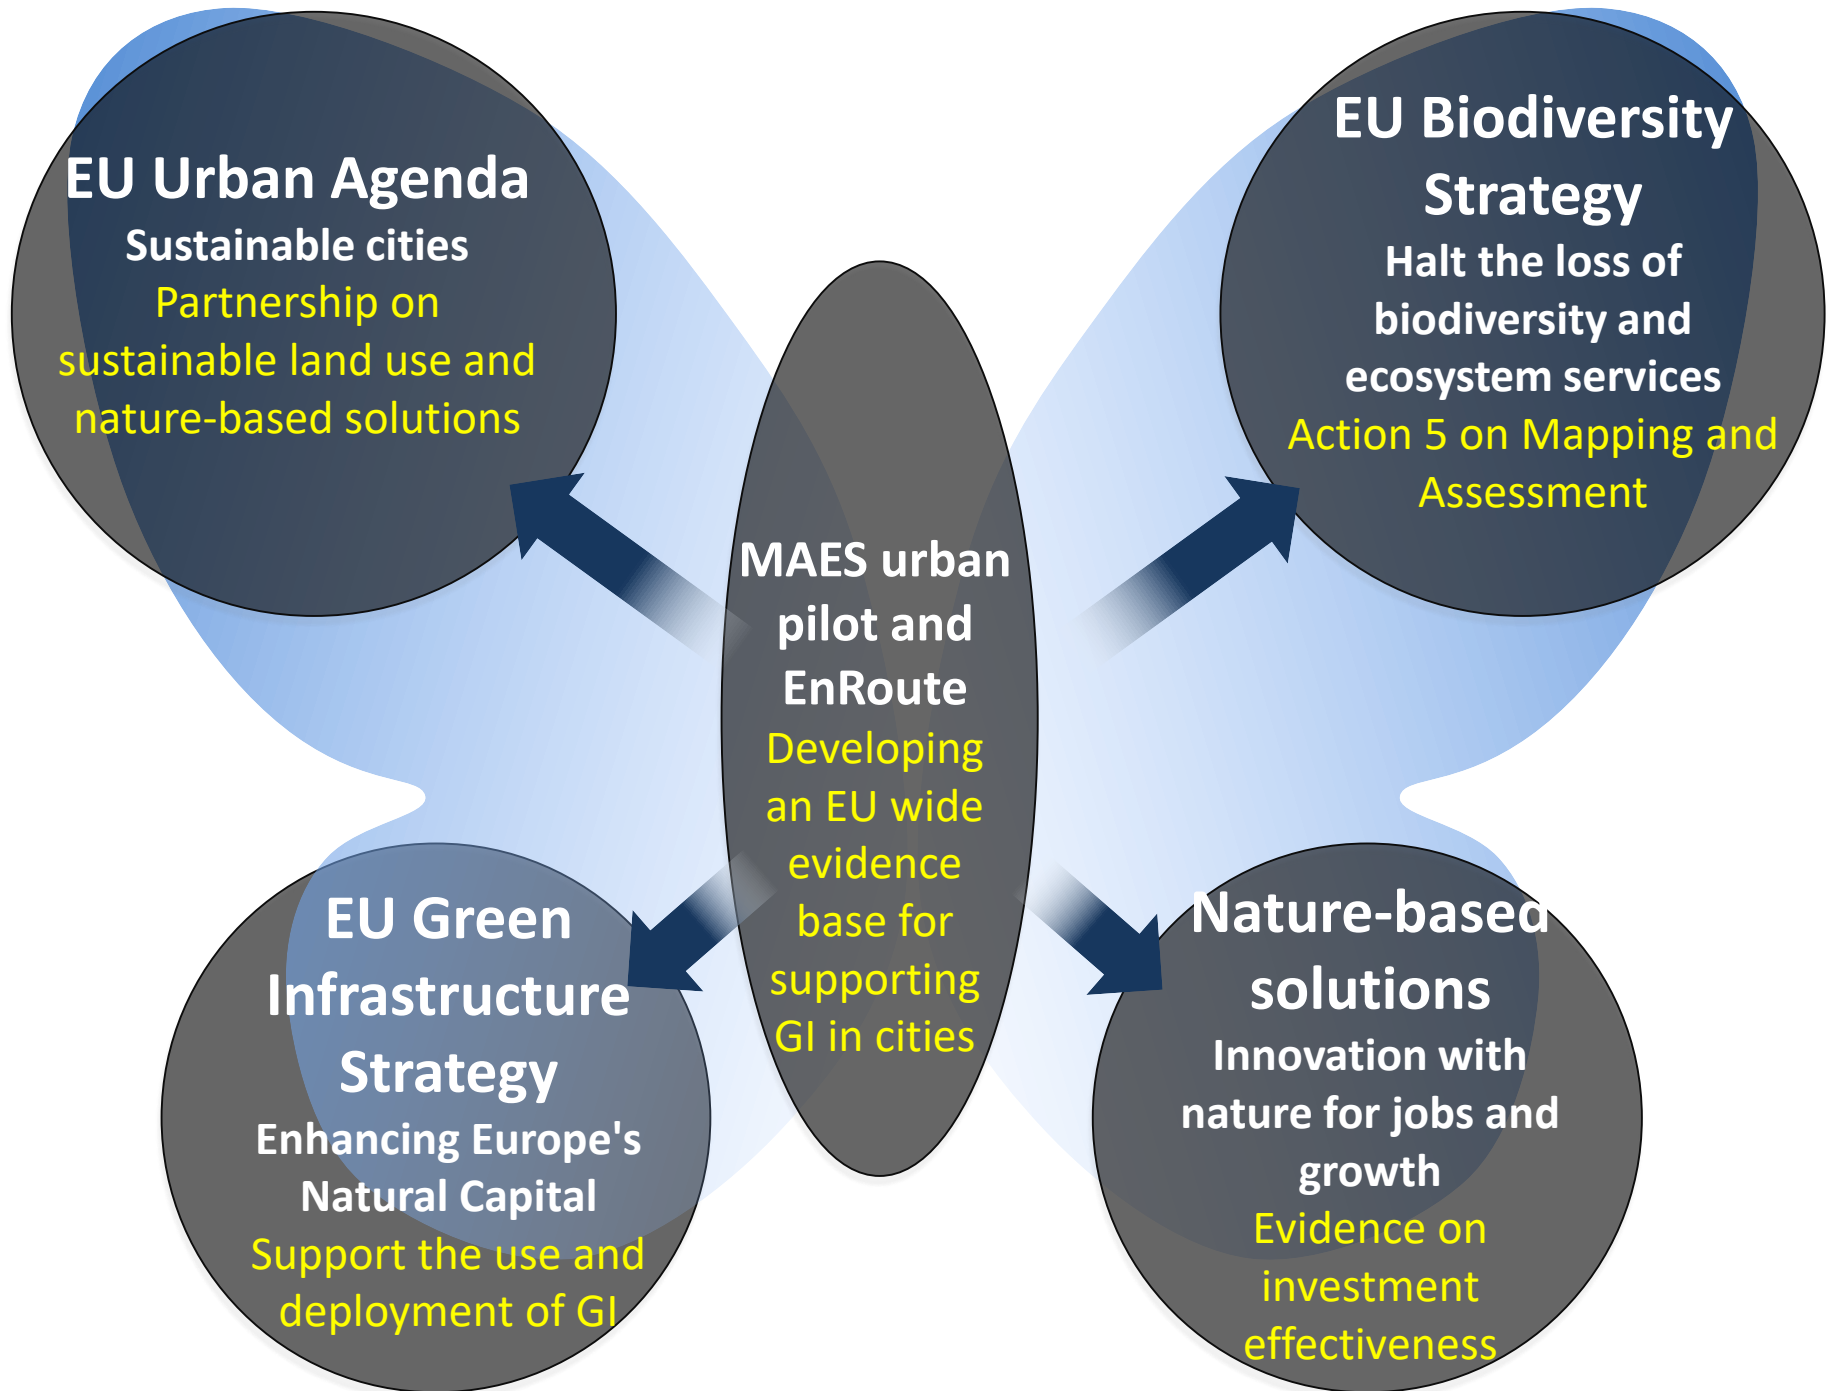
EU Urban Agenda
Sustainable cities
Partnership on sustainable land use and nature-based solutions

EU Biodiversity Strategy
Halt the loss of biodiversity and ecosystem services
Action 5 on Mapping and Assessment

MAES urban pilot and EnRoute
Developing an EU wide evidence base for supporting GI in cities

EU Green Infrastructure Strategy
Enhancing Europe's Natural Capital
Support the use and deployment of GI

Nature-based solutions
Innovation with nature for jobs and growth
Evidence on investment effectiveness